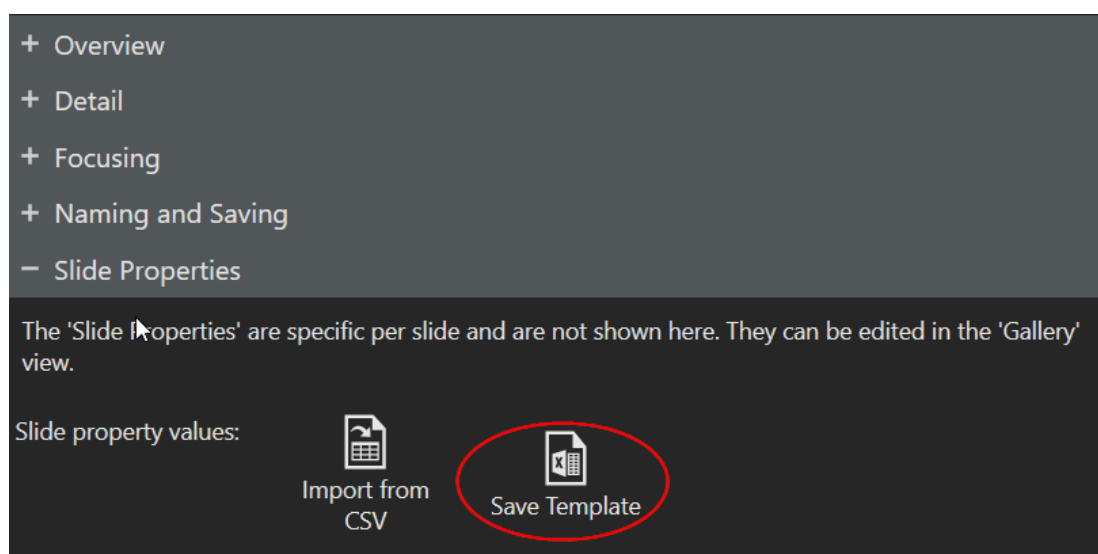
+ Overview

+ Detail

+ Focusing

+ Naming and Saving

− Slide Properties

The 'Slide Properties' are specific per slide and are not shown here. They can be edited in the 'Gallery' view.

Slide property values:

Import from CSV

Save Template